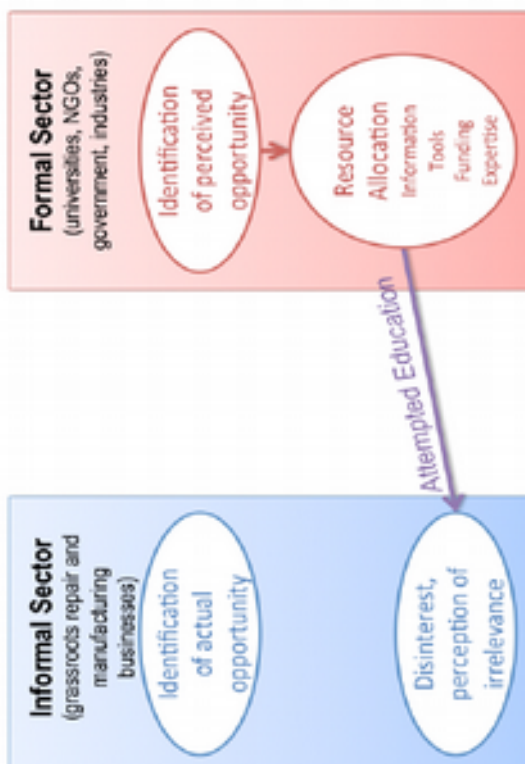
Formal Sector
(universities, NGOs, government, industries)

Identification of perceived opportunity

Resource Allocation
Information
Tools
Funding
Expertise

Attempted Education

Informal Sector
(grassroots repair and manufacturing businesses)

Identification of actual opportunity

Disinterest, perception of irrelevance